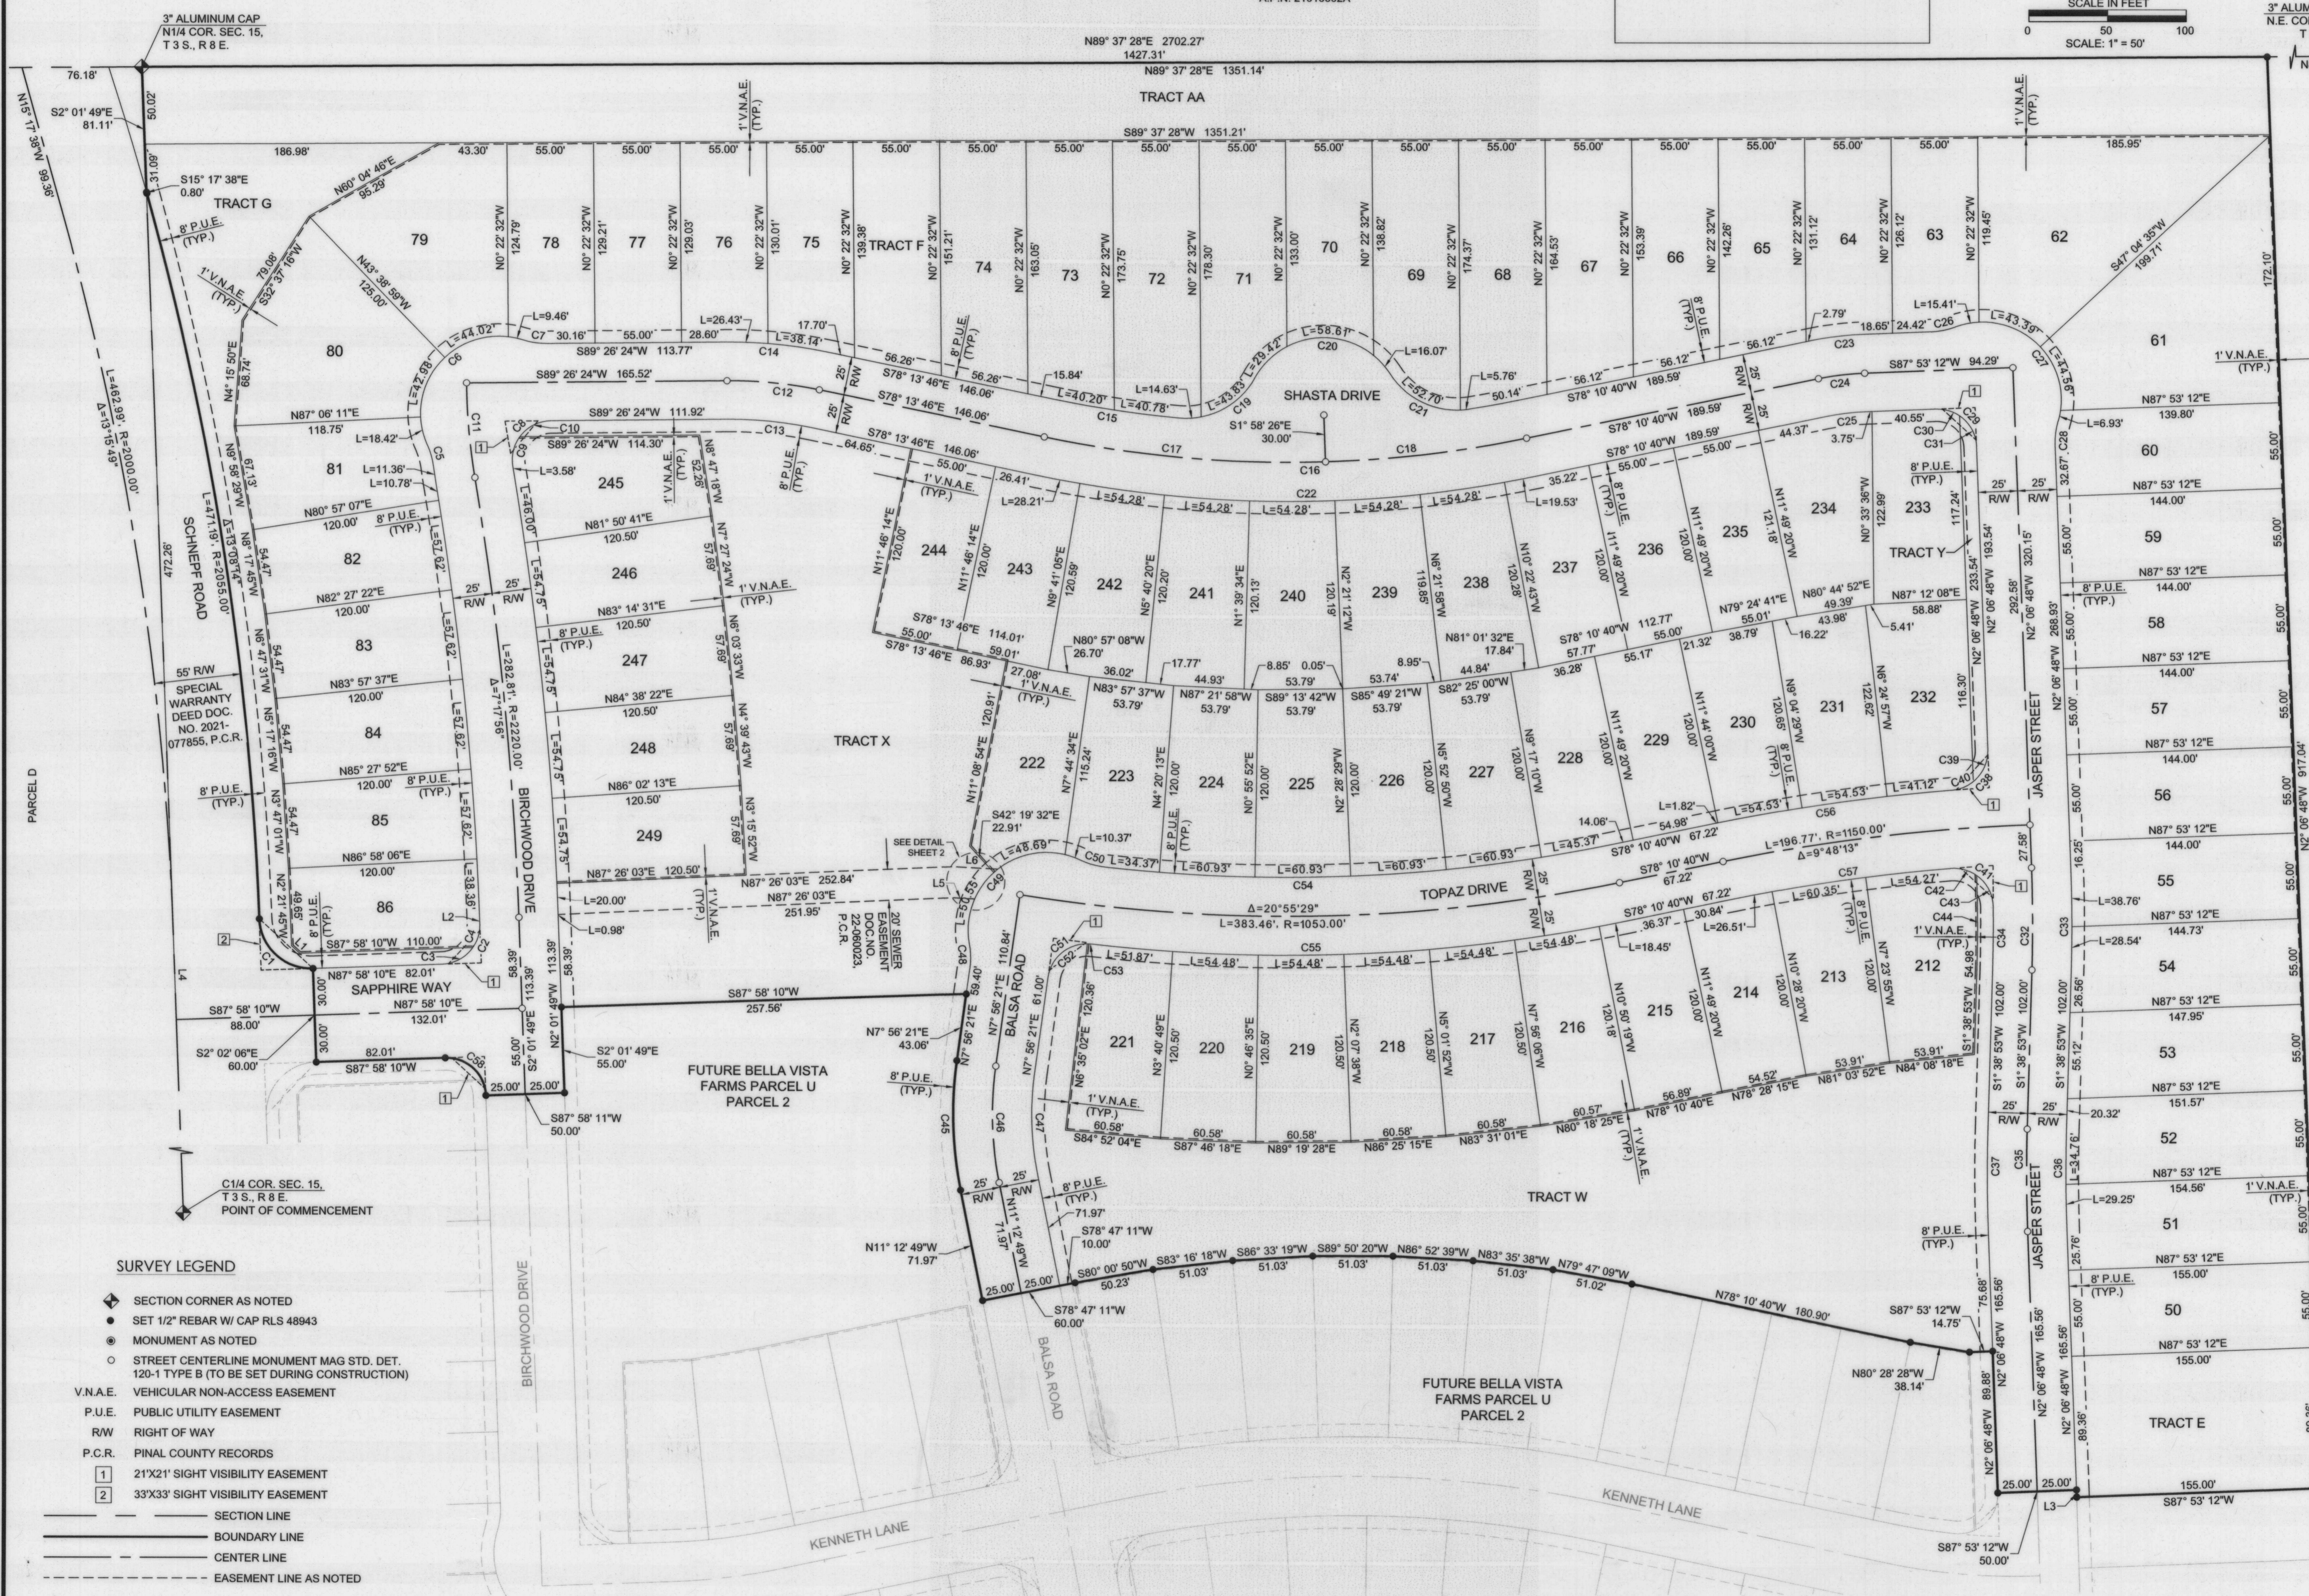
3" ALUMINUM CAP
N1/4 COR. SEC. 15,
T 3 S., R 8 E.

SCALE IN FEET
0 50 100
SCALE: 1" = 50'

3" ALUM
N.E. CO

N89° 37' 28"E 2702.27'
1427.31'
N89° 37' 28"E 1351.14'

TRACT AA

S89° 37' 28"W 1351.21'

76.18'
S2° 01' 49"E
81.11'
50.02'
N15° 17' 38"W 99.36'
31.09'
S15° 17' 38"E
0.80'

186.98'
43.30'
55.00'
185.95'

TRACT G
TRACT F
TRACT X
TRACT Y
TRACT W
TRACT E

N60° 04' 46"E
95.29'
N43° 38' 59"W
125.00'
79.98'
S32° 37' 16"W

1' V.N.A.E. (TYP.)
8' P.U.E. (TYP.)

79 78 77 76 75 74 73 72 71 70 69 68 67 66 65 64 63 62 61 60 59 58 57 56 55 54 53 52 51 50

N0° 22' 32"W
124.79'
129.21'
129.03'
130.01'
139.38'
151.21'
163.05'
173.75'
178.30'
133.00'
138.82'
174.37'
164.53'
153.39'
142.26'
131.12'
126.12'
119.45'

S47° 04' 35"W
199.71'
172.10'

L=9.46'
C7 30.16'
55.00'
28.60'
L=26.43'
17.70'
S89° 26' 24"W 113.77'
C14
L=38.14'
L=44.02'
C6
80
L=47.98'
S89° 26' 24"W 165.52'
S78° 13' 46"E 146.06'
56.26'
15.84'
L=40.20'
L=40.78'
L=14.63'
L=43.83'
L=29.42'
L=58.61'
C20
L=16.07'
L=52.70'
L=5.76'
50.14'
56.12'
S78° 10' 40"W 189.59'
2.79'
18.65' 24.42' C26
L=15.41'
L=43.39'
C23
S87° 53' 12"W 94.29'
C24
C27
L=44.56'
1' V.N.A.E. (TYP.)

SHASTA DRIVE
C12
C15
C19
C21
S1° 58' 26"E
30.00'
C16
C17
C18
C13
C11
C10
C8
C5
25' R/W

N87° 06' 11"E
118.75'
L=18.42'
81
L=11.36'
L=10.78'
N80° 57' 07"E
120.00'
82
N82° 27' 22"E
120.00'
83
N83° 57' 37"E
120.00'
84
N85° 27' 52"E
120.00'
85
N86° 58' 06"E
120.00'
86
S87° 58' 10"W 110.00'
N87° 58' 10"E 82.01'
SAPPHIRE WAY
N87° 58' 10"E
132.01'
S87° 58' 10"W
88.00'
S2° 02' 06"E
60.00'
82.01'
S87° 58' 10"W
25.00' 25.00'
S87° 58' 11"W
50.00'
S2° 01' 49"E
55.00'
N2° 01' 49"W
113.39'
58.39'
S87° 58' 10"W
257.56'

L=462.99', R=2000.00'
Δ=13°15'49"
L=471.19', R=2055.00'
Δ=13°08'14"
472.26'
SCHNEPF ROAD
N4° 15' 50"E
68.74'
N9° 58' 29"W
67.13'
N8° 17' 45"W
54.47'
N6° 47' 31"W
54.47'
N5° 17' 16"W
54.47'
N3° 47' 01"W
54.47'
N2° 21' 45"W
49.65'
L=57.62'
L=38.39'
55' R/W
SPECIAL WARRANTY DEED DOC. NO. 2021-077855, P.C.R.
PARCEL D

S89° 26' 24"W 111.92'
S89° 26' 24"W 114.30'
L=3.58'
245
N8° 47' 18"W
52.26'
L=46.00'
N81° 50' 41"E
120.50'
246
N7° 27' 24"W
57.69'
L=54.75'
N83° 14' 31"E
120.50'
247
N6° 03' 33"W
57.69'
N84° 38' 22"E
120.50'
248
N4° 39' 43"W
57.69'
N86° 02' 13"E
120.50'
249
N3° 15' 52"W
57.69'
N87° 26' 03"E 120.50'
N87° 26' 03"E 252.84'
N87° 26' 03"E
251.95'
L=20.00'
L=0.98'
L=282.81', R=2220.00'
Δ=7°17'56"
BIRCHWOOD DRIVE
20' SEWER EASEMENT DOC.NO. 22-060023, P.C.R.

S78° 13' 46"E 146.06'
64.65'
55.00'
26.41'
L=28.21'
L=54.28'
35.22'
L=19.53'
C22
244 243 242 241 240 239 238 237 236 235 234 233
N11° 46' 14"E
120.00'
N9° 41' 05"E
120.59'
N5° 40' 20"E
120.20'
N1° 39' 34"E
120.13'
N2° 21' 12"W
120.19'
N6° 21' 58"W
119.85'
N10° 22' 43"W
120.28'
N11° 49' 20"W
120.00'
121.18'
N0° 33' 36"W
122.99'
117.24'
S78° 13' 46"E
55.00'
114.01'
59.01'
S78° 13' 46"E 86.93'
N80° 57' 08"W
26.70'
36.02'
17.77'
44.93'
8.85'
0.05'
53.74'
8.95'
44.84'
N81° 01' 32"E
17.84'
S78° 10' 40"W 112.77'
57.77'
55.00'
N79° 24' 41"E
55.01'
N80° 44' 52"E
49.39'
43.98'
16.22'
N87° 12' 08"E
58.88'
5.41'
55.17'
21.32'
38.79'
36.28'
27.08'
N83° 57' 37"W 53.79'
N87° 21' 58"W 53.79'
S89° 13' 42"W 53.79'
S85° 49' 21"W 53.79'
S82° 25' 00"W 53.79'
222 223 224 225 226 227 228 229 230 231 232
N11° 08' 54"E
120.91'
N7° 44' 34"E
115.24'
N4° 20' 13"E
120.00'
N0° 55' 52"E
120.00'
N2° 28' 28"W
120.00'
N5° 52' 50"W
120.00'
N9° 17' 10"W
N11° 49' 20"W
120.00'
N11° 44' 00"W
120.00'
N9° 04' 29"W
120.65'
N6° 24' 57"W
122.62'
116.30'
S42° 19' 32"E
22.91'
SEE DETAIL SHEET 2
L6
L5
L=48.69'
L=10.37'
C50 L=34.37'
L=60.93'
C54
L=1.82'
14.06'
54.98'
L=45.37'
S78° 10' 40"W 67.22'
L=54.53'
C56
L=41.12'
C39
C40
C38
L=196.77', R=1150.00'
Δ=9°48'13"
TOPAZ DRIVE
Δ=20°55'29"
L=383.46', R=1050.00'
S78° 10' 40"W
67.22'
C57
L=54.27'
C42
C43
C44
C41
L=60.35'
30.84'
36.37'
L=26.51'
L=18.45'
C55
L=51.87'
L=54.48'
C51
C52
C53
221 220 219 218 217 216 215 214 213 212
N6° 35' 02"E
120.36'
N3° 40' 49"E
120.50'
N0° 46' 35"E
120.50'
N2° 07' 38"W
120.50'
N5° 01' 52"W
120.50'
N7° 56' 06"W
120.50'
N10° 50' 19"W
120.18'
N11° 49' 20"W
120.00'
N10° 28' 20"W
120.00'
N7° 23' 55"W
120.00'
54.98'
S1° 38' 53"W
53.91'
N84° 08' 18"E
53.91'
N81° 03' 52"E
54.52'
N78° 28' 15"E
56.89'
N78° 10' 40"E
60.57'
N80° 18' 25"E
60.58'
N83° 31' 01"E
60.58'
N86° 25' 15"E
60.58'
N89° 19' 28"E
60.58'
S87° 46' 18"E
60.58'
S84° 52' 04"E
BALSA ROAD
N7° 56' 21"E
110.84'
61.00'
59.40'
N7° 56' 21"E
43.06'
C45 C46 C47 C48 C49
N11° 12' 49"W
71.97'
71.97'
10.00'
S78° 47' 11"W
S80° 00' 50"W 50.23'
S83° 16' 18"W 51.03'
S86° 33' 19"W 51.03'
S89° 50' 20"W 51.03'
N86° 52' 39"W 51.03'
N83° 35' 38"W 51.03'
N79° 47' 09"W 51.02'
N78° 10' 40"W 180.90'
25.00' 25.00'
S78° 47' 11"W
60.00'
S87° 53' 12"W
14.75'
N80° 28' 28"W
38.14'
FUTURE BELLA VISTA FARMS PARCEL U PARCEL 2

JASPER STREET
N2° 06' 48"W
233.54'
193.54'
320.15'
292.58'
N2° 06' 48"W 268.93'
C28
C29
C30
C31
C25
40.55'
44.37'
3.75'
55.00'
L=6.93'
32.67'
N87° 53' 12"E
139.80'
144.00'
144.00'
144.00'
144.00'
144.73'
147.95'
151.57'
154.56'
155.00'
155.00'
55.00'
N2° 06' 48"W 917.04'
27.58'
16.25'
L=38.76'
L=28.54'
C32 C33 C34 C35 C36 C37
S1° 38' 53"W 102.00'
26.56'
55.12'
20.32'
L=34.76'
L=29.25'
25.76'
75.68'
165.56'
89.88'
89.36'
25.00' 25.00'
L3
155.00'
S87° 53' 12"W
S87° 53' 12"W
50.00'
KENNETH LANE
C1 C2 C3 C4 C58 L1 L2 L4
C1/4 COR. SEC. 15,
T 3 S., R 8 E.
POINT OF COMMENCEMENT

SURVEY LEGEND
SECTION CORNER AS NOTED
SET 1/2" REBAR W/ CAP RLS 48943
MONUMENT AS NOTED
STREET CENTERLINE MONUMENT MAG STD. DET. 120-1 TYPE B (TO BE SET DURING CONSTRUCTION)
V.N.A.E. VEHICULAR NON-ACCESS EASEMENT
P.U.E. PUBLIC UTILITY EASEMENT
R/W RIGHT OF WAY
P.C.R. PINAL COUNTY RECORDS
1 21'X21' SIGHT VISIBILITY EASEMENT
2 33'X33' SIGHT VISIBILITY EASEMENT
SECTION LINE
BOUNDARY LINE
CENTER LINE
EASEMENT LINE AS NOTED